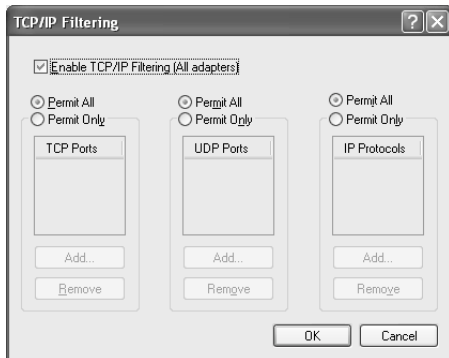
TCP/IP Filtering

Enable TCP/IP Filtering (All adapters)

Permit All
Permit Only

TCP Ports

Add...
Remove

Permit All
Permit Only

UDP Ports

Add...
Remove

Permit All
Permit Only

IP Protocols

Add...
Remove

OK
Cancel